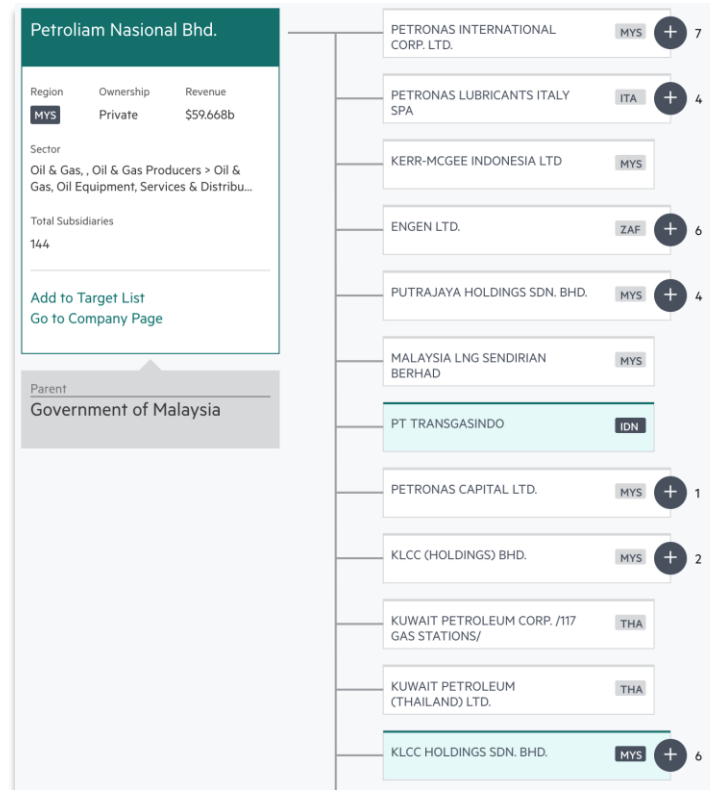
Petroliam Nasional Bhd.

Region
MYS

Ownership
Private

Revenue
$59.668b

Sector
Oil & Gas, , Oil & Gas Producers > Oil & Gas, Oil Equipment, Services & Distribu...

Total Subsidiaries
144

Add to Target List
Go to Company Page

Parent
Government of Malaysia

PETRONAS INTERNATIONAL CORP. LTD. MYS + 7

PETRONAS LUBRICANTS ITALY SPA ITA + 4

KERR-MCGEE INDONESIA LTD MYS

ENGEN LTD. ZAF + 6

PUTRAJAYA HOLDINGS SDN. BHD. MYS + 4

MALAYSIA LNG SENDIRIAN BERHAD MYS

PT TRANSGASINDO IDN

PETRONAS CAPITAL LTD. MYS + 1

KLCC (HOLDINGS) BHD. MYS + 2

KUWAIT PETROLEUM CORP. /117 GAS STATIONS/ THA

KUWAIT PETROLEUM (THAILAND) LTD. THA

KLCC HOLDINGS SDN. BHD. MYS + 6